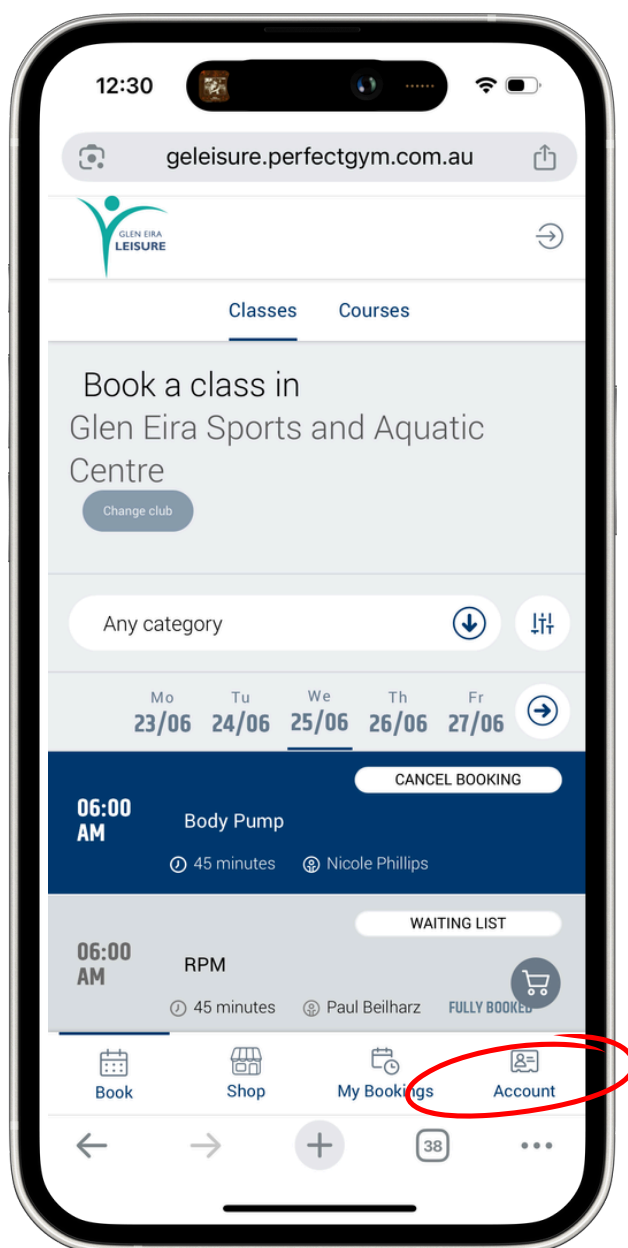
12:30

geleisure.perfectgym.com.au

GLEN EIRA LEISURE

Classes Courses

Book a class in
Glen Eira Sports and Aquatic Centre

Change club

Any category

Mo 23/06
Tu 24/06
We 25/06
Th 26/06
Fr 27/06

CANCEL BOOKING
06:00 AM
Body Pump
45 minutes Nicole Phillips

WAITING LIST
06:00 AM
RPM
45 minutes Paul Beilharz FULLY BOOKED

Book
Shop
My Bookings
Account

38